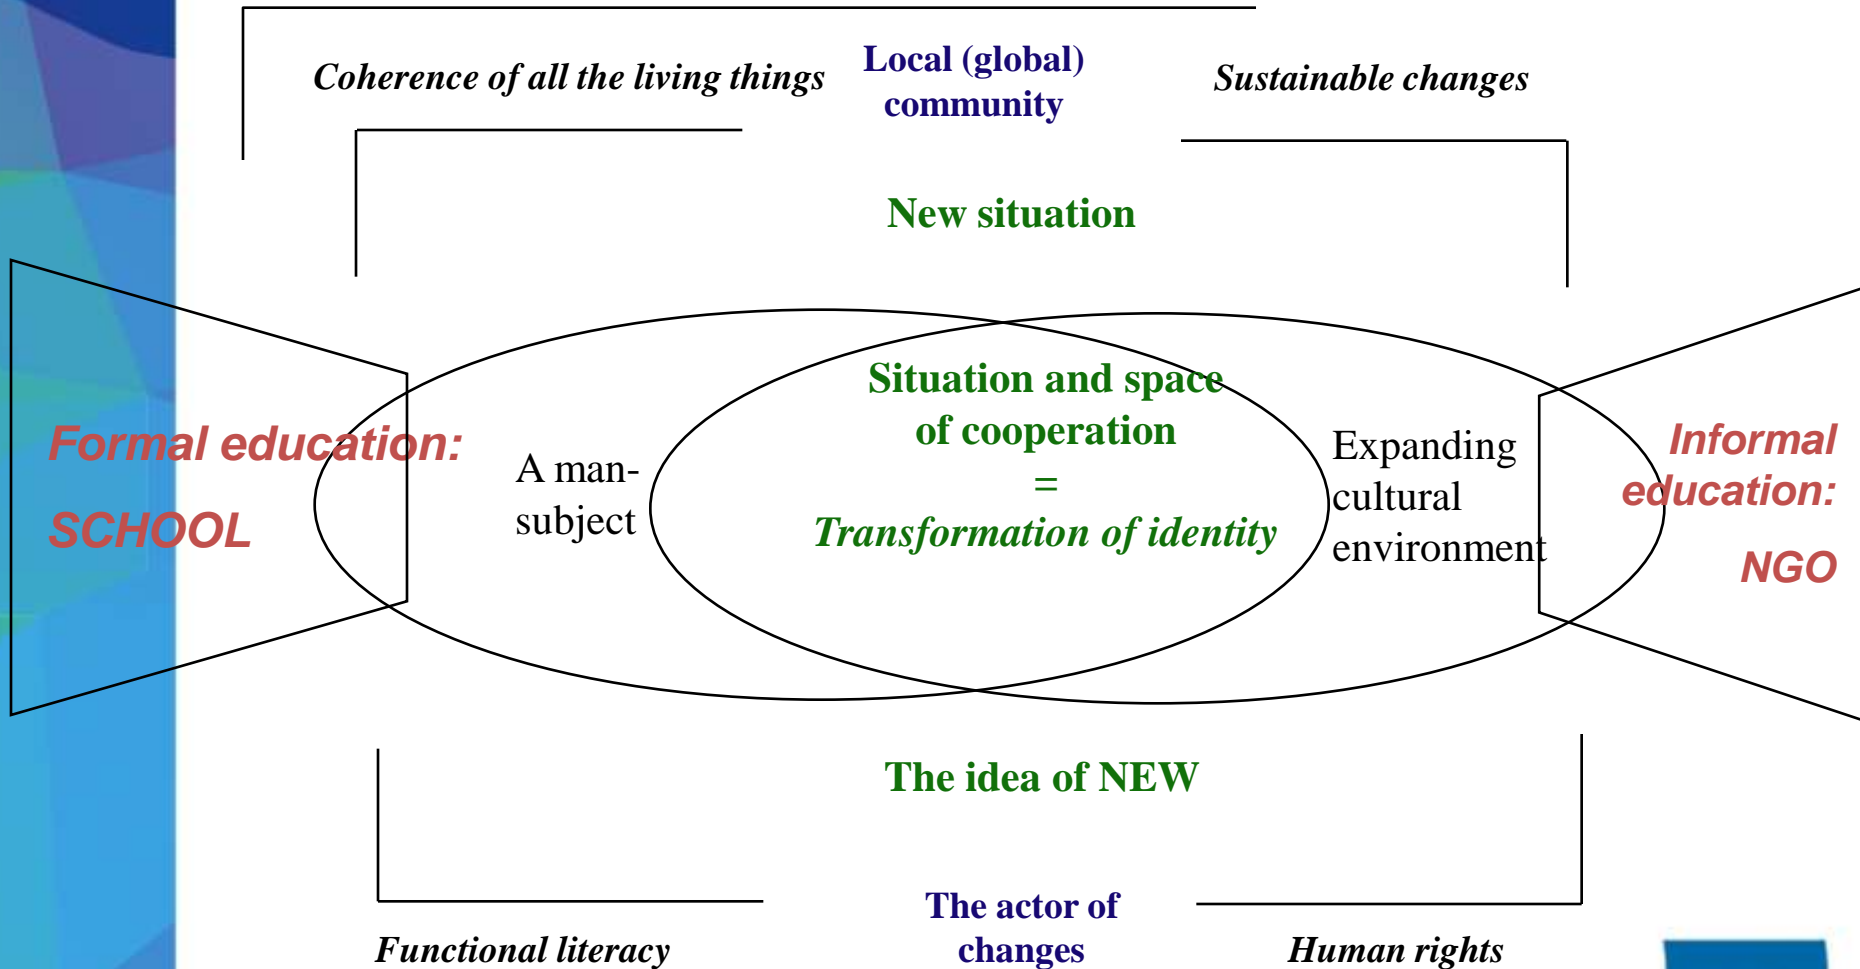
Coherence of all the living things

Local (global) community

Sustainable changes

New situation

Formal education:

SCHOOL

A man-subject

Situation and space of cooperation = Transformation of identity

Expanding cultural environment

Informal education:

NGO

The idea of NEW

Functional literacy

The actor of changes

Human rights